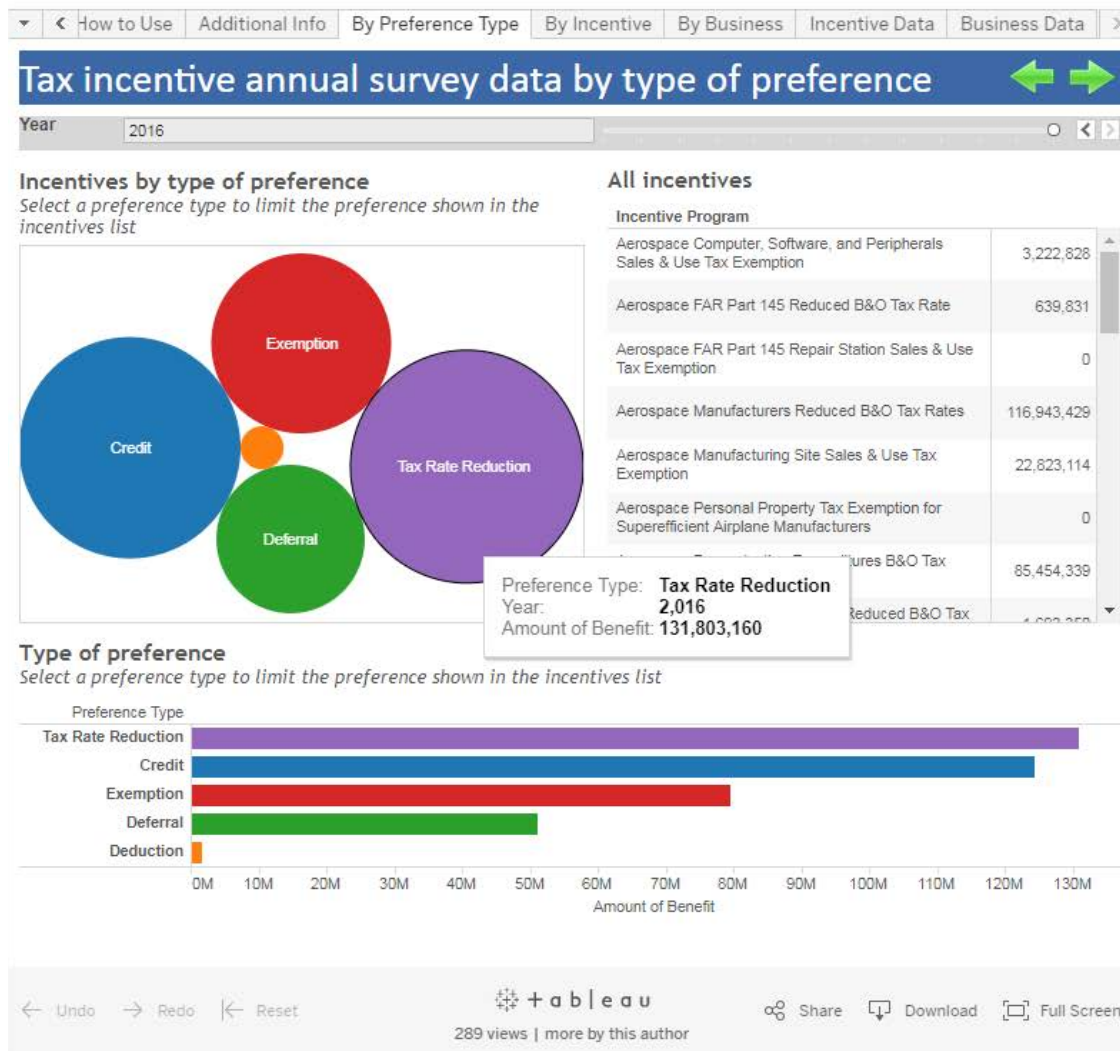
How to Use | Additional Info | By Preference Type | By Incentive | By Business | Incentive Data | Business Data

Tax incentive annual survey data by type of preference

Year 2016

Incentives by type of preference
Select a preference type to limit the preference shown in the incentives list

Exemption
Credit
Tax Rate Reduction
Deferral

All incentives

| Incentive Program | |
|---|---|
| Aerospace Computer, Software, and Peripherals Sales & Use Tax Exemption | 3,222,828 |
| Aerospace FAR Part 145 Reduced B&O Tax Rate | 639,831 |
| Aerospace FAR Part 145 Repair Station Sales & Use Tax Exemption | 0 |
| Aerospace Manufacturers Reduced B&O Tax Rates | 116,943,429 |
| Aerospace Manufacturing Site Sales & Use Tax Exemption | 22,823,114 |
| Aerospace Personal Property Tax Exemption for Superefficient Airplane Manufacturers | 0 |
| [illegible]tures B&O Tax | 85,454,339 |
| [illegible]Reduced B&O Tax | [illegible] |

Preference Type: Tax Rate Reduction
Year: 2,016
Amount of Benefit: 131,803,160

Type of preference
Select a preference type to limit the preference shown in the incentives list

Preference Type
Tax Rate Reduction
Credit
Exemption
Deferral
Deduction

0M 10M 20M 30M 40M 50M 60M 70M 80M 90M 100M 110M 120M 130M
Amount of Benefit

Undo Redo Reset
+ a b | e a u
289 views | more by this author
Share Download Full Screen